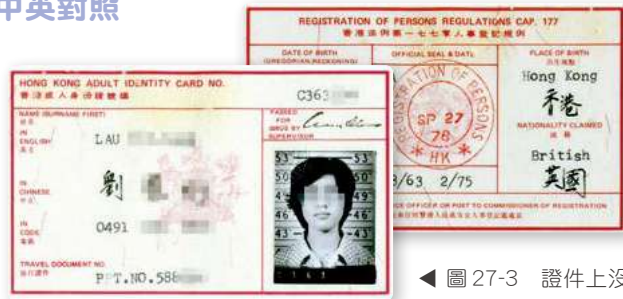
中英對照

REGISTRATION OF PERSONS REGULATIONS CAP. 177
香港法例第一七七章人事登記規例

DATE OF BIRTH (GREGORIAN RECKONING)

OFFICIAL SEAL & DATE

PLACE OF BIRTH
出生地點
Hong Kong
香港

NATIONALITY CLAIMED
國籍
British
英國

REGISTRATION OF PERSONS
SP 27 78
HK

3/63 2/75

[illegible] OFFICER OR POST TO COMMISSIONER OF REGISTRATION
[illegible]

HONG KONG ADULT IDENTITY CARD NO.
香港成人身份證號碼
C363

PASSED FOR ISSUE BY SUPERVISOR

NAME (SURNAME FIRST)
姓名
IN ENGLISH
英文
LAU

IN CHINESE
中文
劉

IN CODE
電碼
0491

TRAVEL DOCUMENT NO.
旅行證件
P.P.T.NO.586

53
50
48
46
45
43

◀ 圖 27-3 證件上沒